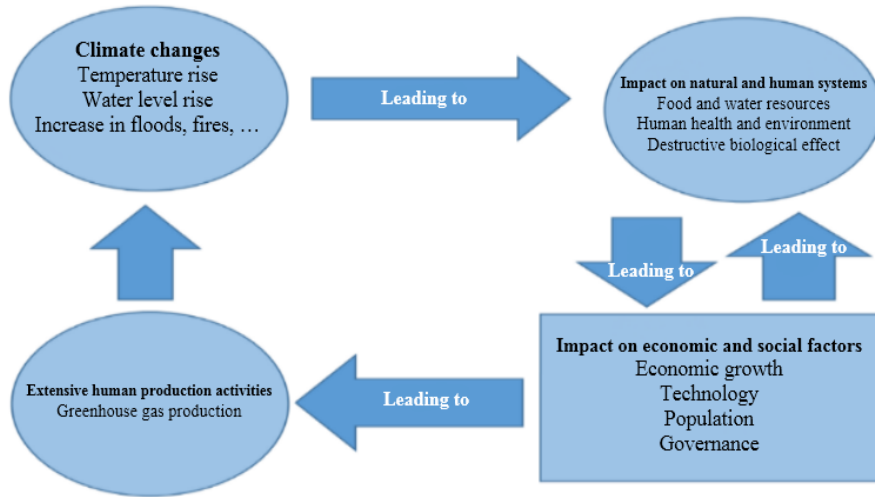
Climate changes
Temperature rise
Water level rise
Increase in floods, fires, …

Leading to

Impact on natural and human systems
Food and water resources
Human health and environment
Destructive biological effect

Leading to

Leading to

Impact on economic and social factors
Economic growth
Technology
Population
Governance

Leading to

Extensive human production activities
Greenhouse gas production